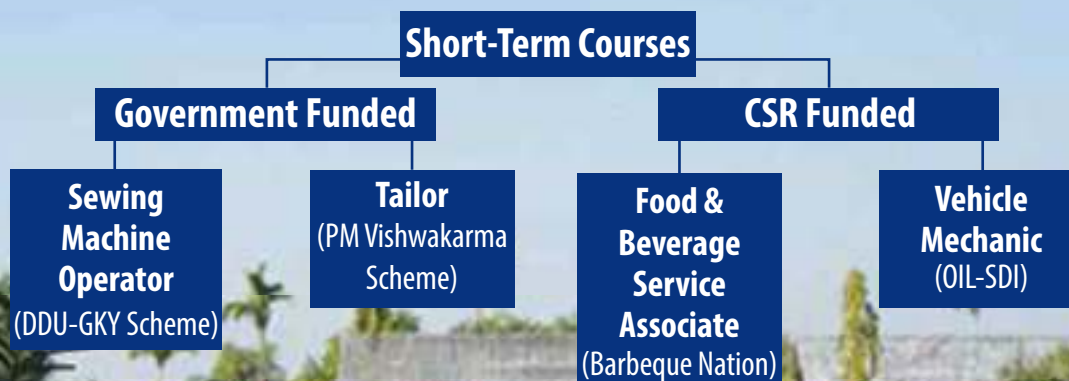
Short-Term Courses

Government Funded

CSR Funded

Sewing Machine Operator (DDU-GKY Scheme)

Tailor (PM Vishwakarma Scheme)

Food & Beverage Service Associate (Barbeque Nation)

Vehicle Mechanic (OIL-SDI)